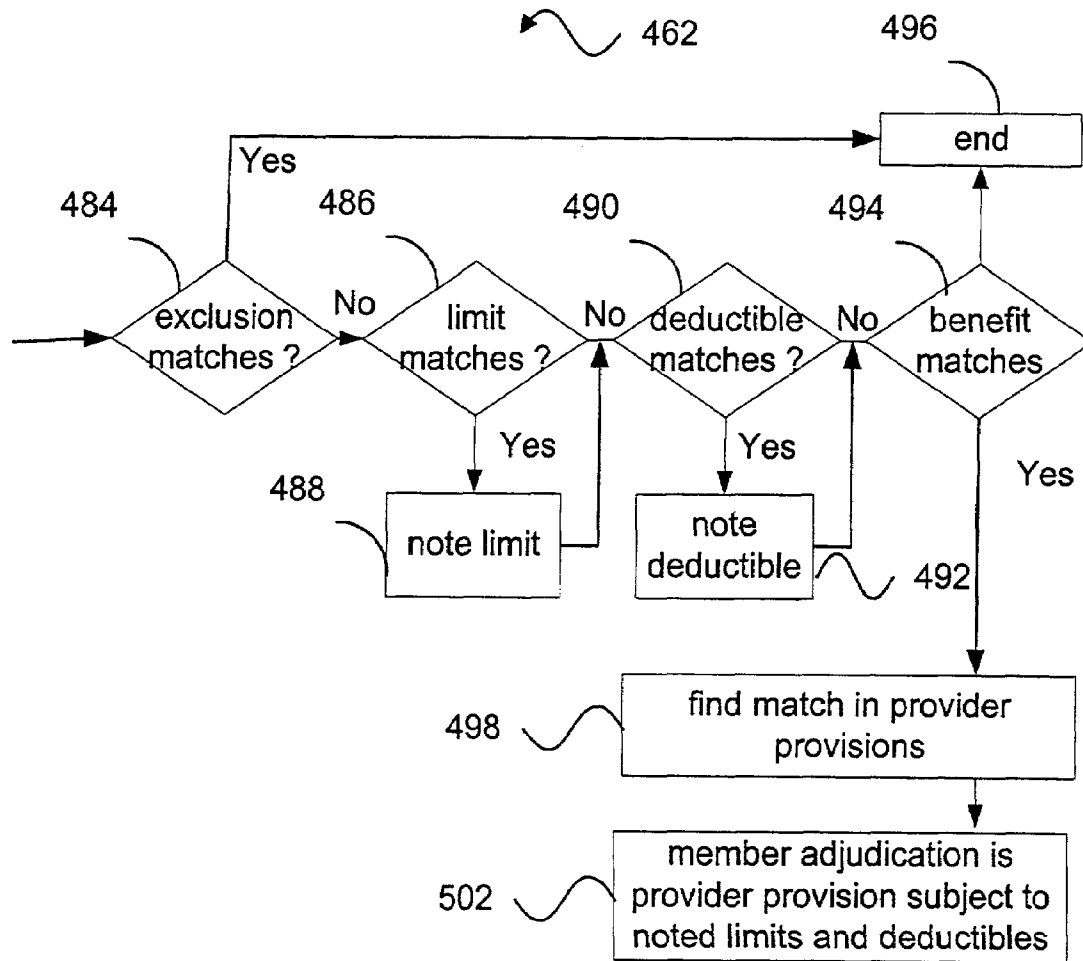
462

496

end

Yes

484

486

490

494

exclusion matches ?

No

limit matches ?

No

deductible matches ?

No

benefit matches

Yes

Yes

Yes

488

note limit

note deductible

492

find match in provider provisions

498

member adjudication is provider provision subject to noted limits and deductibles

502